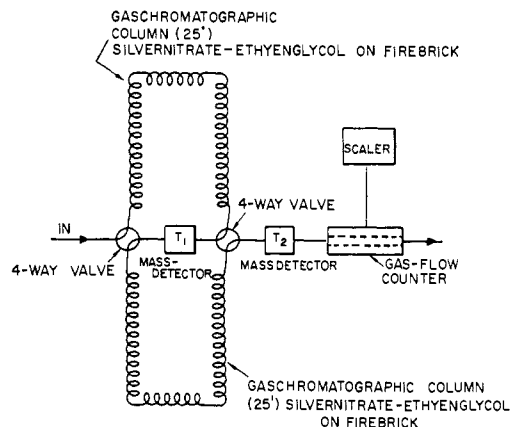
GASCHROMATOGRAPHIC COLUMN (25') SILVERNITRATE-ETHYENGLYCOL ON FIREBRICK

SCALER

IN

4-WAY VALVE

$T_1$

MASS-DETECTOR

4-WAY VALVE

$T_2$

MASS DETECTOR

GAS-FLOW COUNTER

GASCHROMATOGRAPHIC COLUMN (25') SILVERNITRATE-ETHYENGLYCOL ON FIREBRICK